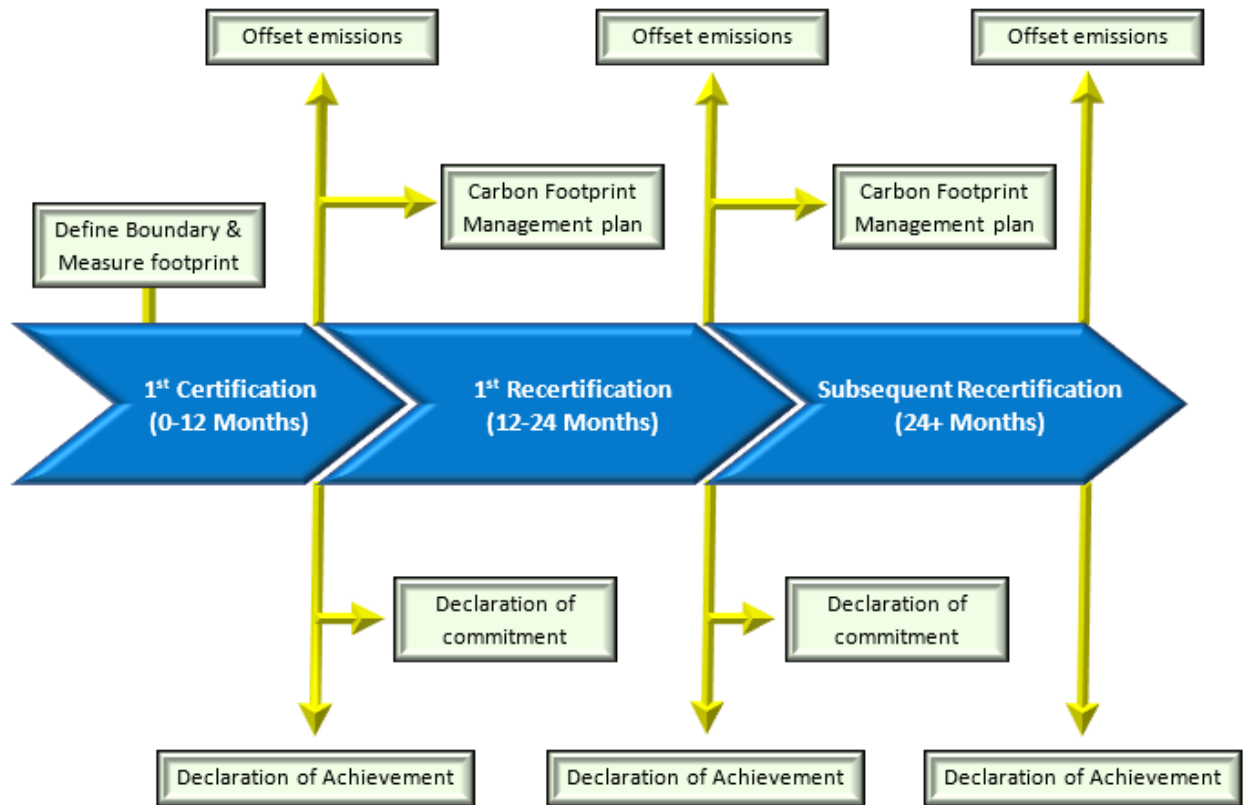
Offset emissions

Offset emissions

Offset emissions

Carbon Footprint Management plan

Carbon Footprint Management plan

Define Boundary & Measure footprint

1$^{st}$ Certification (0-12 Months)

1$^{st}$ Recertification (12-24 Months)

Subsequent Recertification (24+ Months)

Declaration of commitment

Declaration of commitment

Declaration of Achievement

Declaration of Achievement

Declaration of Achievement